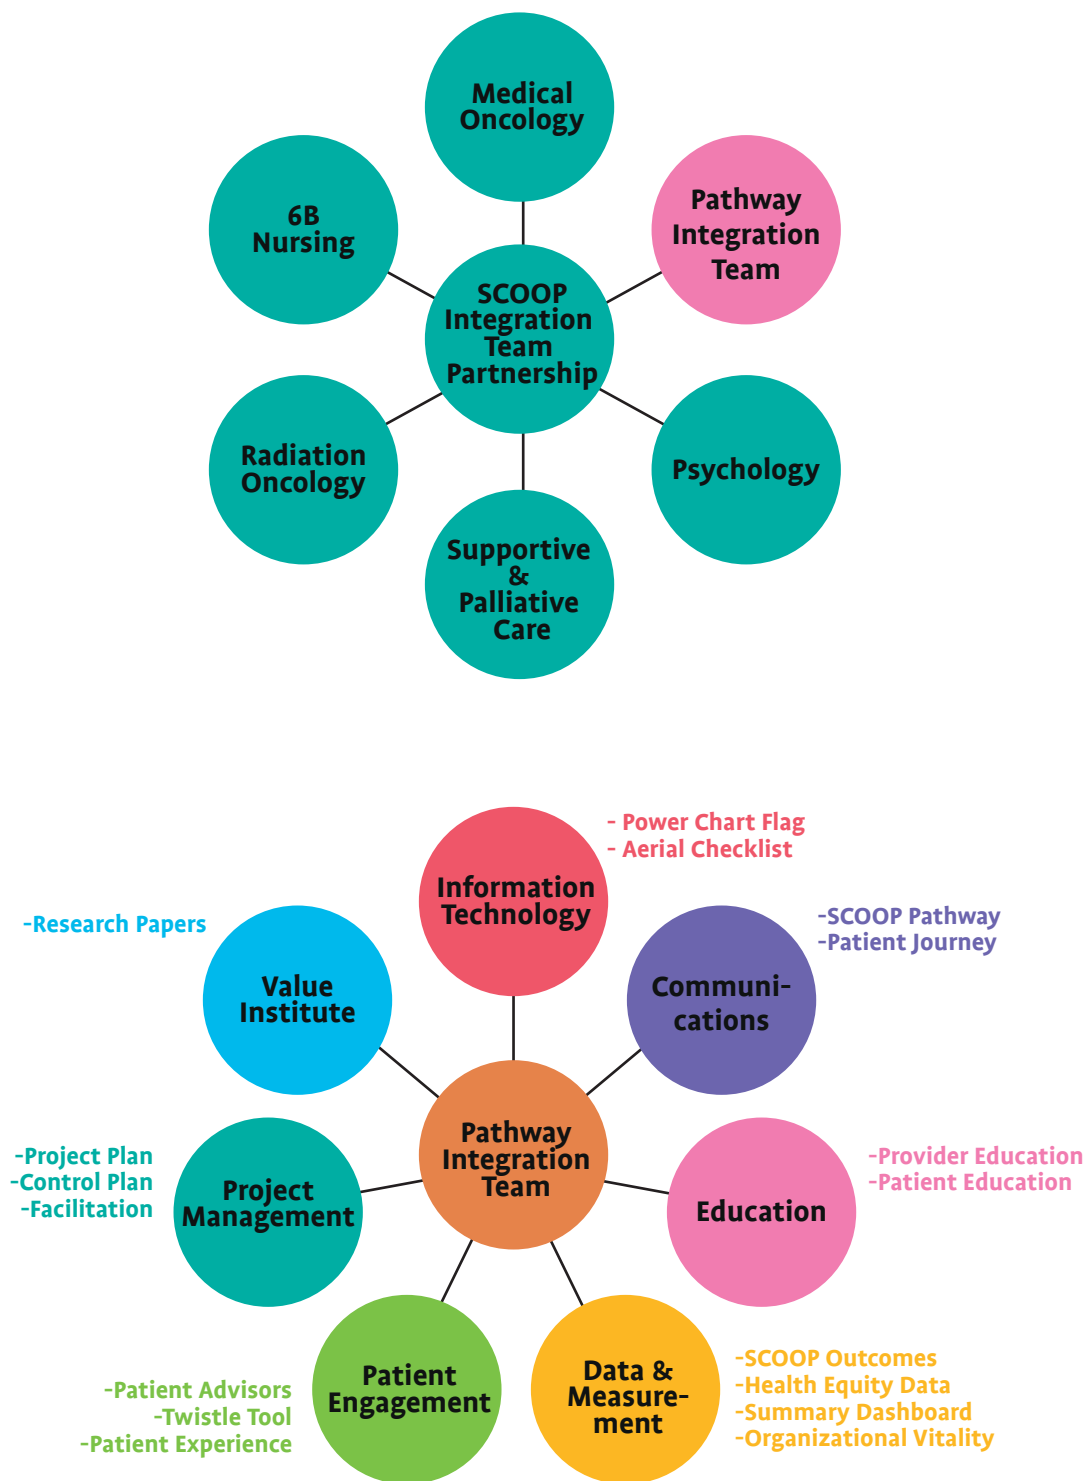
Medical Oncology

6B Nursing

Pathway Integration Team

SCOOP Integration Team Partnership

Radiation Oncology

Psychology

Supportive & Palliative Care

- Power Chart Flag
- Aerial Checklist

Information Technology

-Research Papers

Value Institute

-SCOOP Pathway
-Patient Journey

Communi-cations

-Project Plan
-Control Plan
-Facilitation

Project Management

Pathway Integration Team

-Provider Education
-Patient Education

Education

-Patient Advisors
-Twistle Tool
-Patient Experience

Patient Engagement

Data & Measure-ment

-SCOOP Outcomes
-Health Equity Data
-Summary Dashboard
-Organizational Vitality